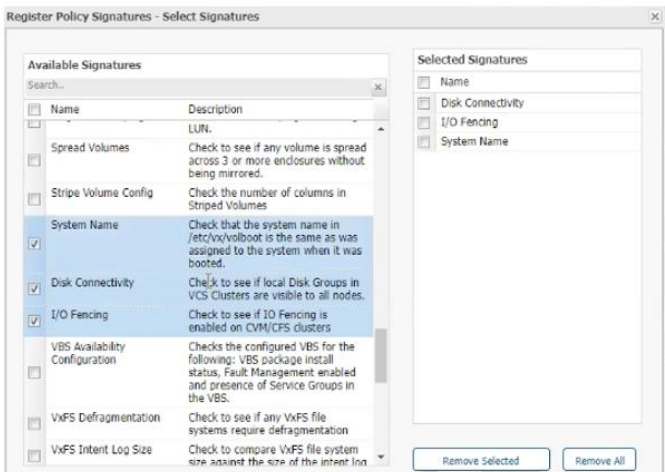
Register Policy Signatures - Select Signatures

×

Available Signatures

Search...

×

| | Name | Description |
|---|---|---|
| | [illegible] | LUN. |
| | Spread Volumes | Check to see if any volume is spread across 3 or more enclosures without being mirrored. |
| | Stripe Volume Config | Check the number of columns in Striped Volumes |
| ☑ | System Name | Check that the system name in /etc/vx/volboot is the same as was assigned to the system when it was booted. |
| ☑ | Disk Connectivity | Check to see if local Disk Groups in VCS Clusters are visible to all nodes. |
| ☑ | I/O Fencing | Check to see if IO Fencing is enabled on CVM/CFS clusters |
| | VBS Availability Configuration | Checks the configured VBS for the following: VBS package install status, Fault Management enabled and presence of Service Groups in the VBS. |
| | VxFS Defragmentation | Check to see if any VxFS file systems require defragmentation |
| | VxFS Intent Log Size | Check to compare VxFS file system size against the size of the intent log |

Selected Signatures

| | Name |
|---|---|
| | Disk Connectivity |
| | I/O Fencing |
| | System Name |

Remove Selected

Remove All